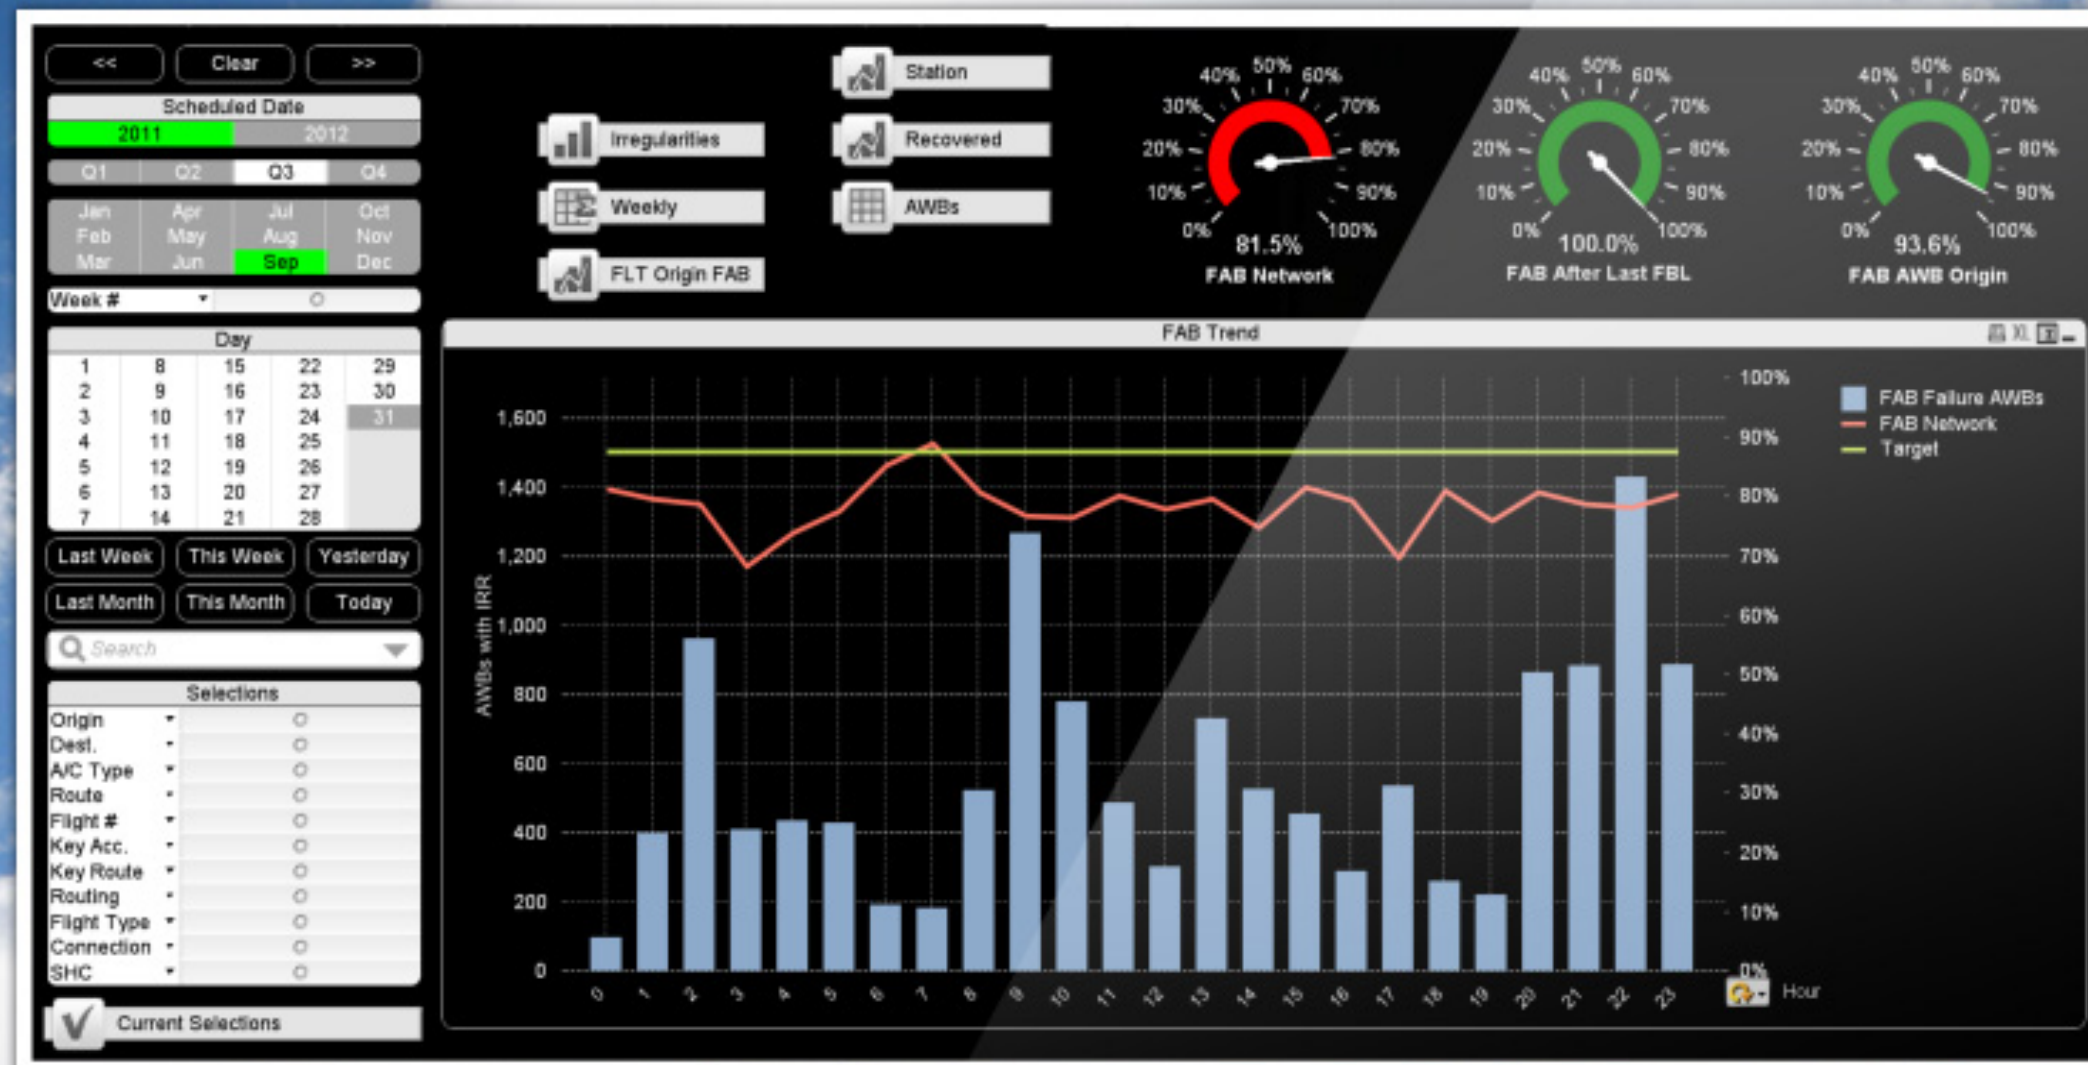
<< Clear >>

Scheduled Date
2011 2012

Q1 Q2 Q3 Q4

Jan Apr Jul Oct
Feb May Aug Nov
Mar Jun Sep Dec

Week #

Day
| 1 | 8 | 15 | 22 | 29 |
|---|---|---|---|---|
| 2 | 9 | 16 | 23 | 30 |
| 3 | 10 | 17 | 24 | 31 |
| 4 | 11 | 18 | 25 | |
| 5 | 12 | 19 | 26 | |
| 6 | 13 | 20 | 27 | |
| 7 | 14 | 21 | 28 | |

Last Week This Week Yesterday
Last Month This Month Today

Search

Selections
Origin
Dest.
A/C Type
Route
Flight #
Key Acc.
Key Route
Routing
Flight Type
Connection
SHC

Current Selections

Irregularities
Weekly
FLT Origin FAB
Station
Recovered
AWBs

0% 10% 20% 30% 40% 50% 60% 70% 80% 90% 100%
81.5%
FAB Network

0% 10% 20% 30% 40% 50% 60% 70% 80% 90% 100%
100.0%
FAB After Last FBL

0% 10% 20% 30% 40% 50% 60% 70% 80% 90% 100%
93.6%
FAB AWB Origin

FAB Trend

AWBs with IRR
0 200 400 600 800 1,000 1,200 1,400 1,600
0% 10% 20% 30% 40% 50% 60% 70% 80% 90% 100%
0 1 2 3 4 5 6 7 8 9 10 11 12 13 14 15 16 17 18 19 20 21 22 23
Hour

FAB Failure AWBs
FAB Network
Target